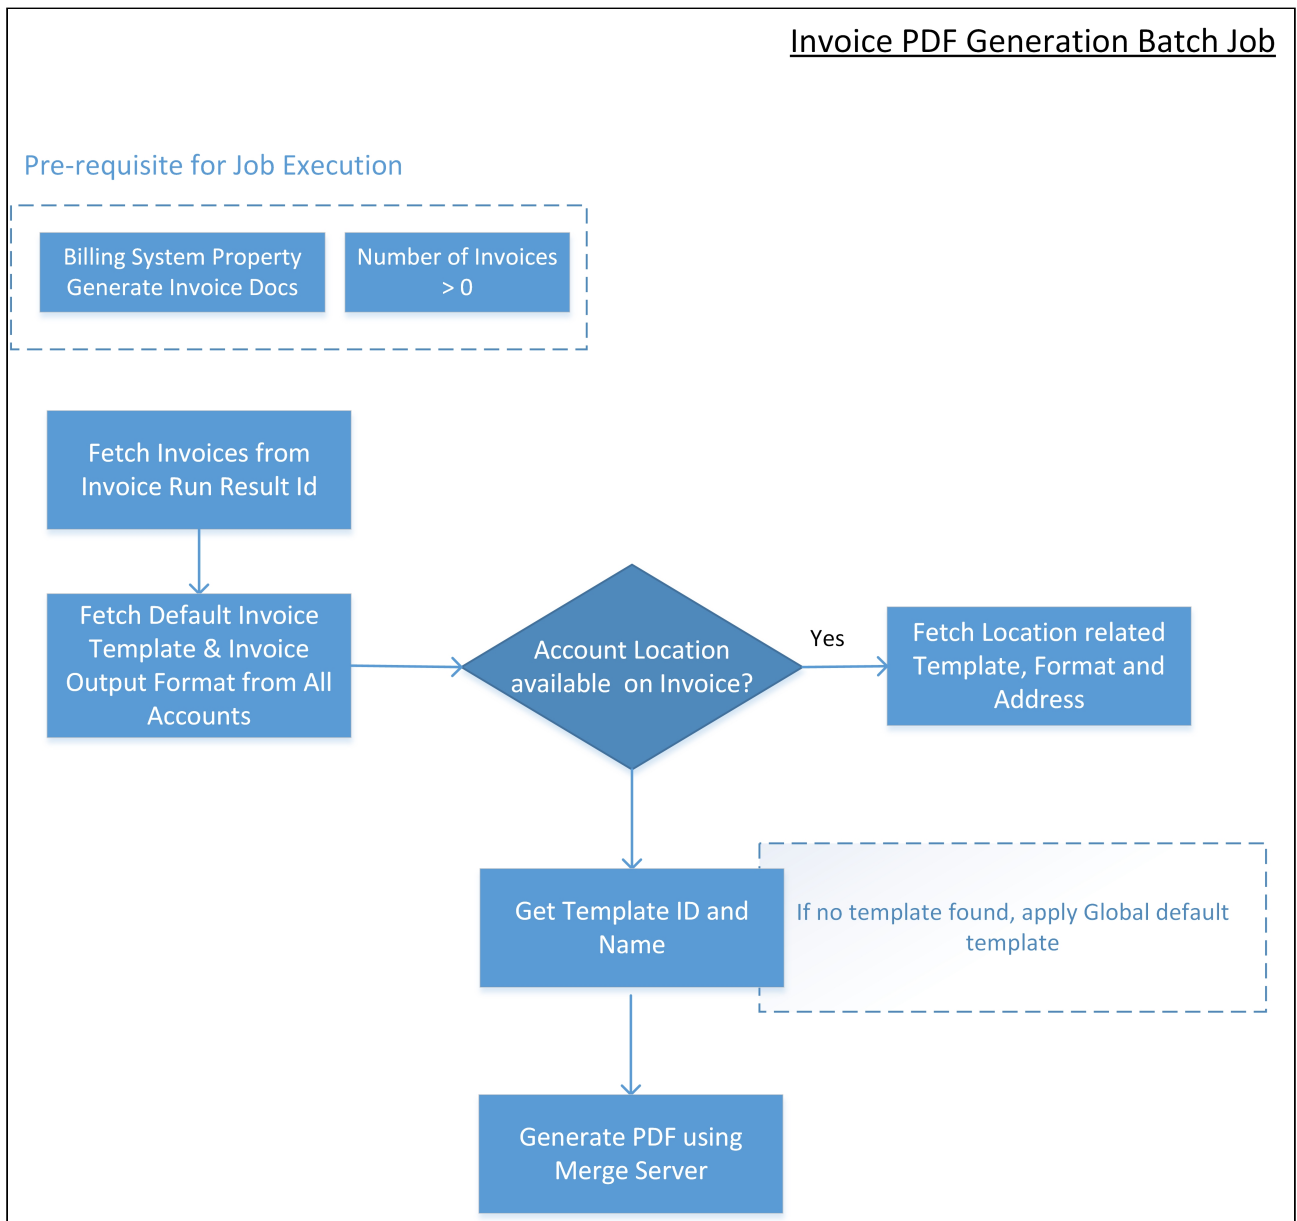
Invoice PDF Generation Batch Job

Pre-requisite for Job Execution

Billing System Property Generate Invoice Docs

Number of Invoices > 0

Fetch Invoices from Invoice Run Result Id

Fetch Default Invoice Template & Invoice Output Format from All Accounts

Account Location available on Invoice?

Yes

Fetch Location related Template, Format and Address

Get Template ID and Name

If no template found, apply Global default template

Generate PDF using Merge Server